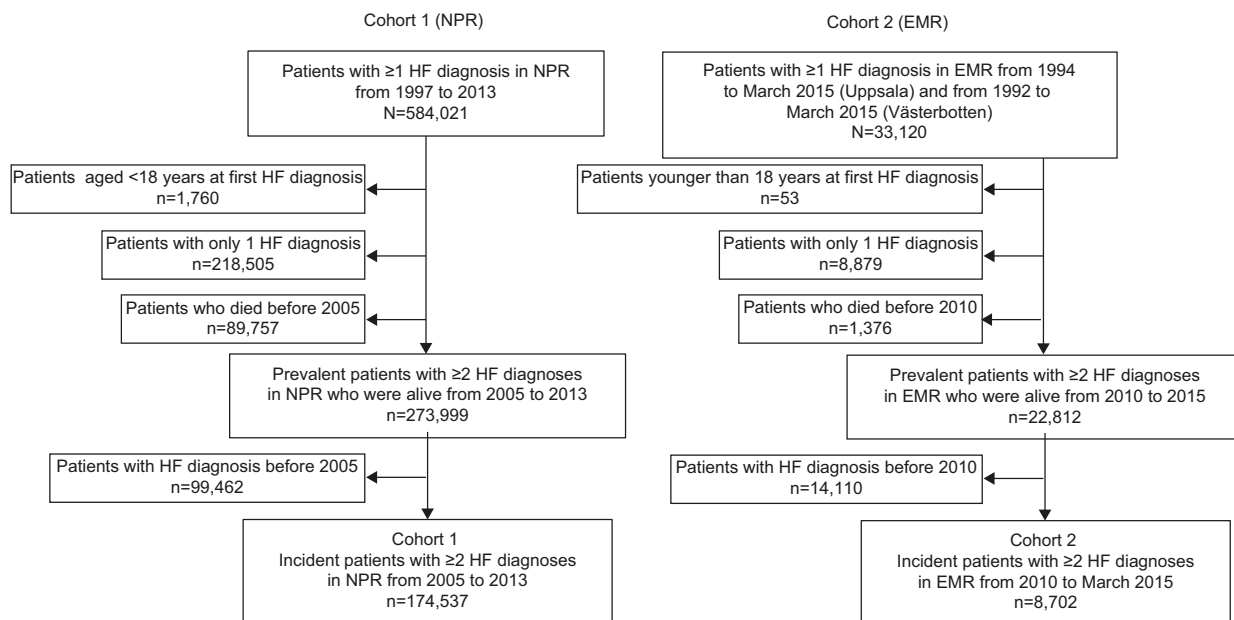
Cohort 1 (NPR)

Patients with ≥1 HF diagnosis in NPR from 1997 to 2013
N=584,021

Patients aged <18 years at first HF diagnosis
n=1,760

Patients with only 1 HF diagnosis
n=218,505

Patients who died before 2005
n=89,757

Prevalent patients with ≥2 HF diagnoses in NPR who were alive from 2005 to 2013
n=273,999

Patients with HF diagnosis before 2005
n=99,462

Cohort 1
Incident patients with ≥2 HF diagnoses in NPR from 2005 to 2013
n=174,537

Cohort 2 (EMR)

Patients with ≥1 HF diagnosis in EMR from 1994 to March 2015 (Uppsala) and from 1992 to March 2015 (Västerbotten)
N=33,120

Patients younger than 18 years at first HF diagnosis
n=53

Patients with only 1 HF diagnosis
n=8,879

Patients who died before 2010
n=1,376

Prevalent patients with ≥2 HF diagnoses in EMR who were alive from 2010 to 2015
n=22,812

Patients with HF diagnosis before 2010
n=14,110

Cohort 2
Incident patients with ≥2 HF diagnoses in EMR from 2010 to March 2015
n=8,702